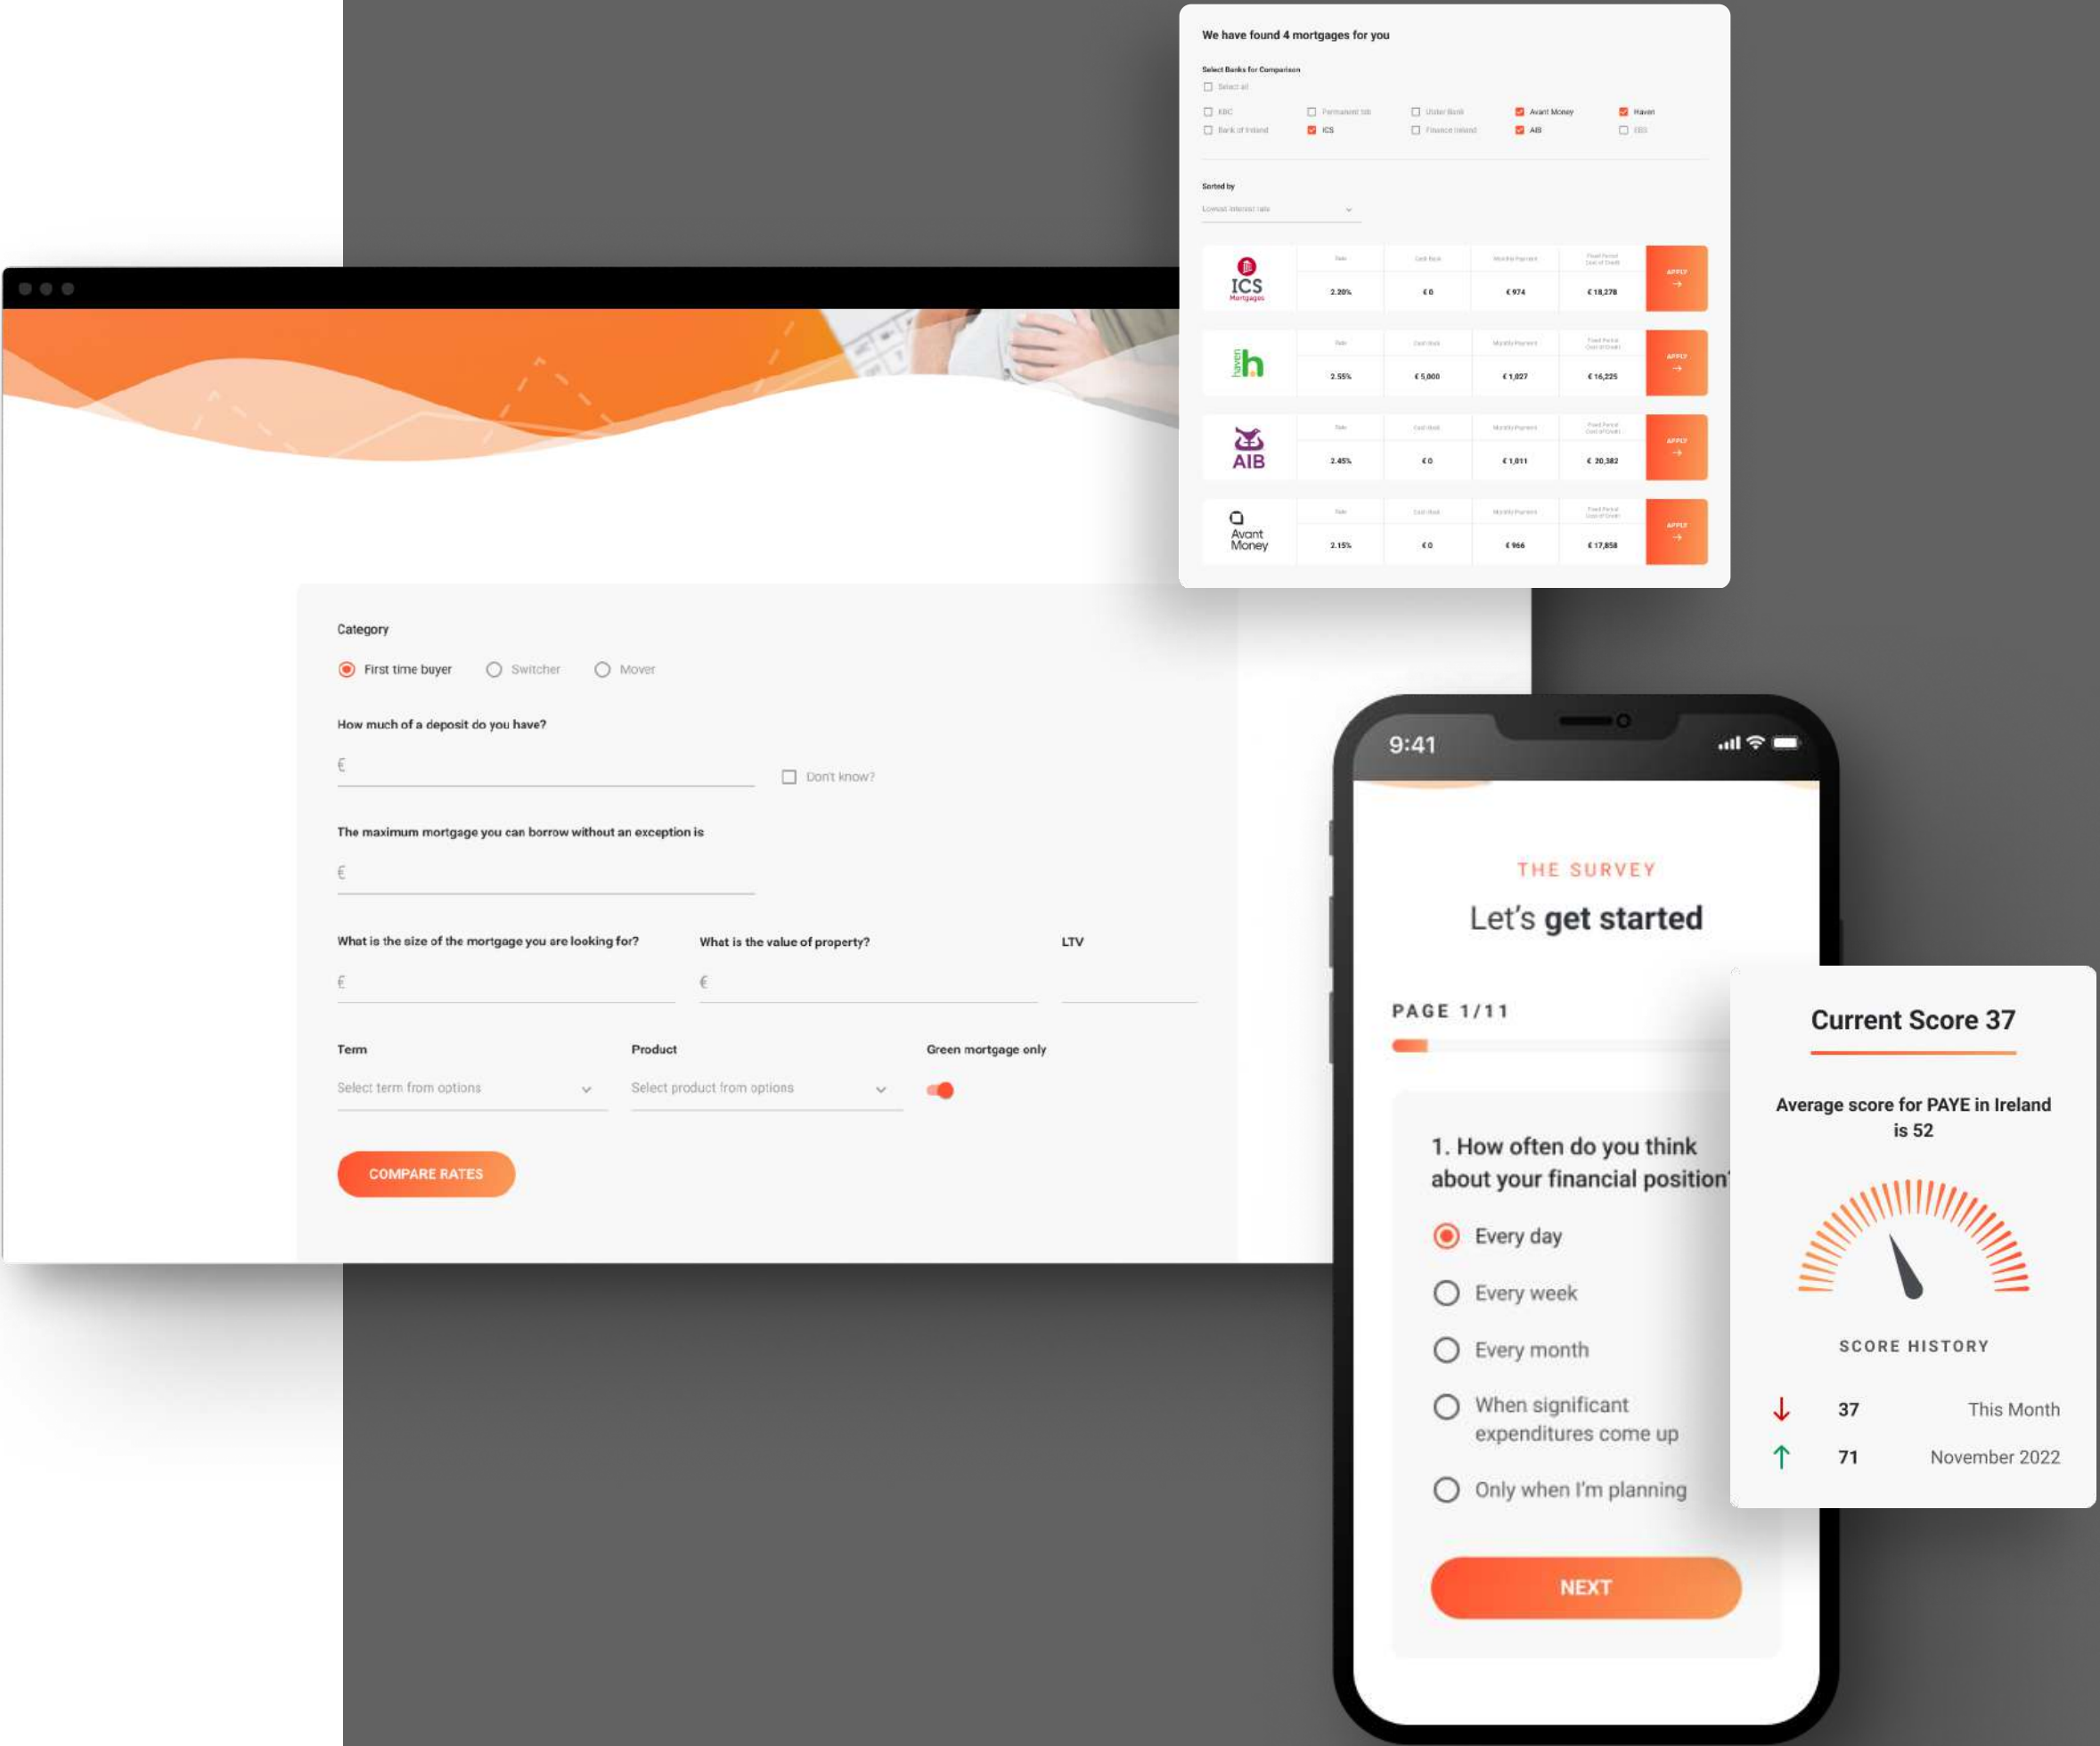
We have found 4 mortgages for you

Select Banks for Comparison

Select all

KBC
Permanent tsb
Ulster Bank
Avant Money
Haven
Bank of Ireland
ICS
Finance Ireland
AIB
EBS

Sorted by

Lowest interest rate

| | Rate | Cash Back | Monthly Payment | Fixed Period Cost of Credit | |
|---|---|---|---|---|---|
| ICS Mortgages | 2.20% | € 0 | € 974 | € 18,278 | APPLY → |
| haven | 2.55% | € 5,000 | € 1,027 | € 16,225 | APPLY → |
| AIB | 2.45% | € 0 | € 1,011 | € 20,382 | APPLY → |
| Avant Money | 2.15% | € 0 | € 966 | € 17,858 | APPLY → |

Category

First time buyer   Switcher   Mover

How much of a deposit do you have?

€

Don't know?

The maximum mortgage you can borrow without an exception is

€

What is the size of the mortgage you are looking for?

€

What is the value of property?

€

LTV

Term

Select term from options

Product

Select product from options

Green mortgage only

COMPARE RATES

9:41

THE SURVEY

Let's get started

PAGE 1/11

1. How often do you think about your financial position

Every day

Every week

Every month

When significant expenditures come up

Only when I'm planning

NEXT

Current Score 37

Average score for PAYE in Ireland is 52

SCORE HISTORY

37 This Month

71 November 2022